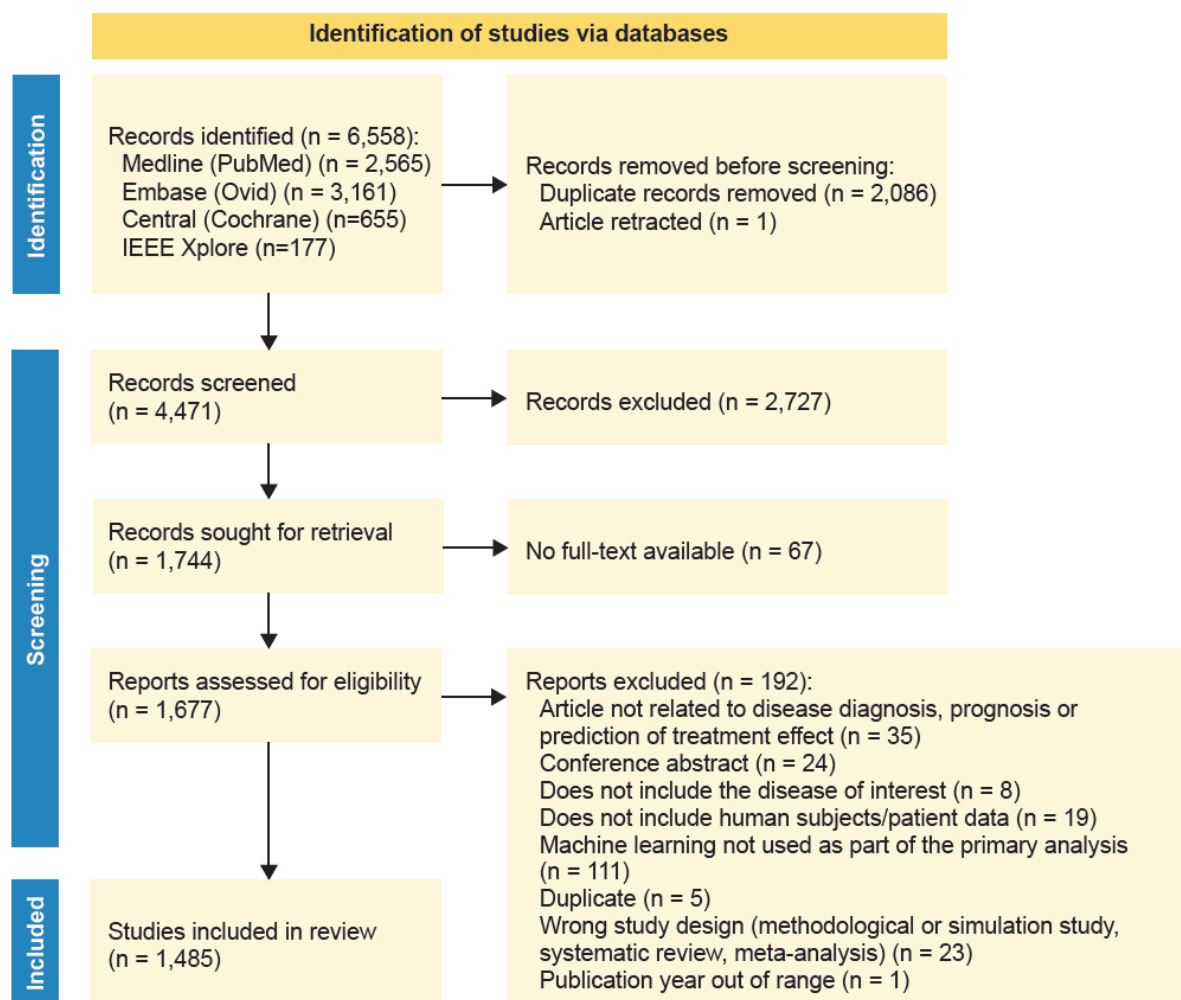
Identification of studies via databases

Identification

Records identified (n = 6,558):
Medline (PubMed) (n = 2,565)
Embase (Ovid) (n = 3,161)
Central (Cochrane) (n=655)
IEEE Xplore (n=177)

Records removed before screening:
Duplicate records removed (n = 2,086)
Article retracted (n = 1)

Screening

Records screened
(n = 4,471)

Records excluded (n = 2,727)

Records sought for retrieval
(n = 1,744)

No full-text available (n = 67)

Reports assessed for eligibility
(n = 1,677)

Reports excluded (n = 192):
Article not related to disease diagnosis, prognosis or prediction of treatment effect (n = 35)
Conference abstract (n = 24)
Does not include the disease of interest (n = 8)
Does not include human subjects/patient data (n = 19)
Machine learning not used as part of the primary analysis (n = 111)
Duplicate (n = 5)
Wrong study design (methodological or simulation study, systematic review, meta-analysis) (n = 23)
Publication year out of range (n = 1)

Included

Studies included in review
(n = 1,485)